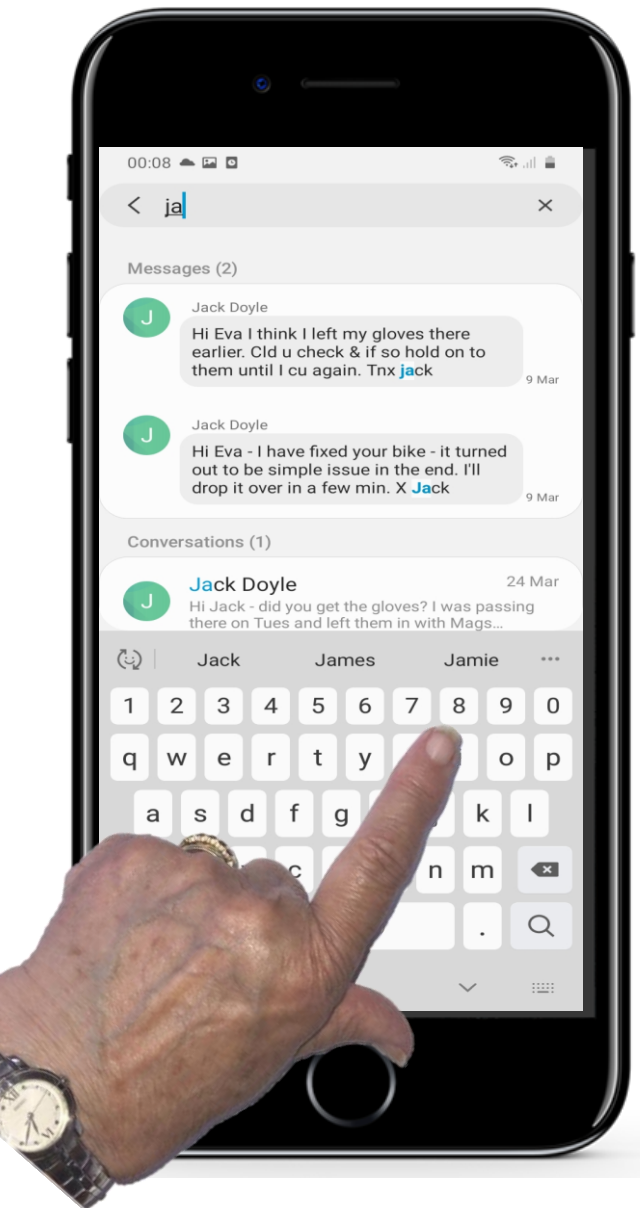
00:08

ja

Messages (2)

J
Jack Doyle
Hi Eva I think I left my gloves there earlier. Cld u check & if so hold on to them until I cu again. Tnx jack
9 Mar

J
Jack Doyle
Hi Eva - I have fixed your bike - it turned out to be simple issue in the end. I'll drop it over in a few min. X Jack
9 Mar

Conversations (1)

J
Jack Doyle
24 Mar
Hi Jack - did you get the gloves? I was passing there on Tues and left them in with Mags...

Jack James Jamie

1 2 3 4 5 6 7 8 9 0
q w e r t y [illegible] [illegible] o p
a s d f g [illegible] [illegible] k l
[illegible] c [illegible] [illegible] n m
.